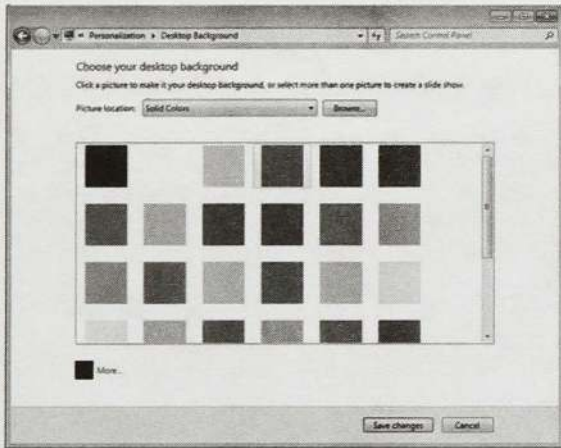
« Personalization ▸ Desktop Background

Search Control Panel

Choose your desktop background

Click a picture to make it your desktop background, or select more than one picture to create a slide show.

Picture location: Solid Colors

Browse...

More...

Save changes

Cancel